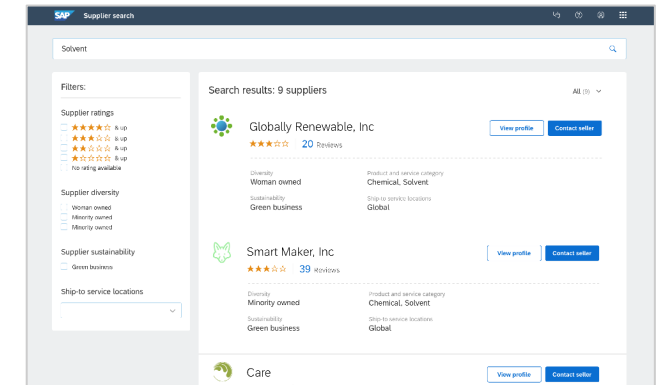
SAP Supplier search

Solvent

Filters:

Supplier ratings
★★★★☆ & up
★★★☆☆ & up
★★☆☆☆ & up
★☆☆☆☆ & up
No rating available

Supplier diversity
Woman owned
Minority owned
Minority owned

Supplier sustainability
Green business

Ship-to service locations

Search results: 9 suppliers

All (9)

Globally Renewable, Inc
★★★☆☆ 20 Reviews
View profile
Contact seller

Diversity
Woman owned
Product and service category
Chemical, Solvent
Sustainability
Green business
Ship-to service locations
Global

Smart Maker, Inc
★★★☆☆ 39 Reviews
View profile
Contact seller

Diversity
Minority owned
Product and service category
Chemical, Solvent
Sustainability
Green business
Ship-to service locations
Global

Care
View profile
Contact seller